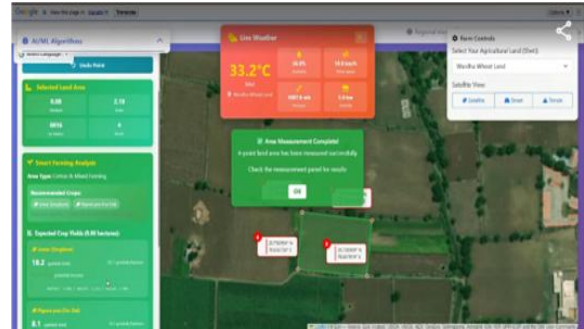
Google  View this page in: English  Translate

AI/ML Algorithms

Select Language

Undo Point

Selected Land Area

9.08
2.10
9916
4

Smart Farming Analysis

Area Type: Cotton & Mixed Farming

Recommended Crops:

Expected Crop Yields (9.08 hectares):

18.2

8.1

Live Weather

33.2°C

Wardha Wheat Land

Area Measurement Complete!

4-point land area has been measured successfully.

Check the measurement panel for results

OK

Farm Controls

Select Your Agricultural Land (Shet):

Wardha Wheat Land

Satellite View

Regional Weather